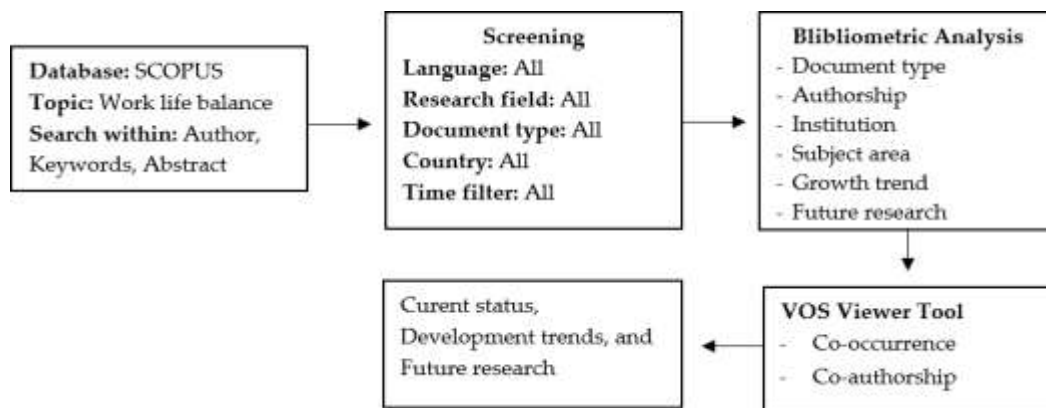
**Database:** SCOPUS
**Topic:** Work life balance
**Search within:** Author, Keywords, Abstract

**Screening**
**Language:** All
**Research field:** All
**Document type:** All
**Country:** All
**Time filter:** All

**Blibliometric Analysis**
- Document type
- Authorship
- Institution
- Subject area
- Growth trend
- Future research

**VOS Viewer Tool**
- Co-occurrence
- Co-authorship

Curent status, Development trends, and Future research